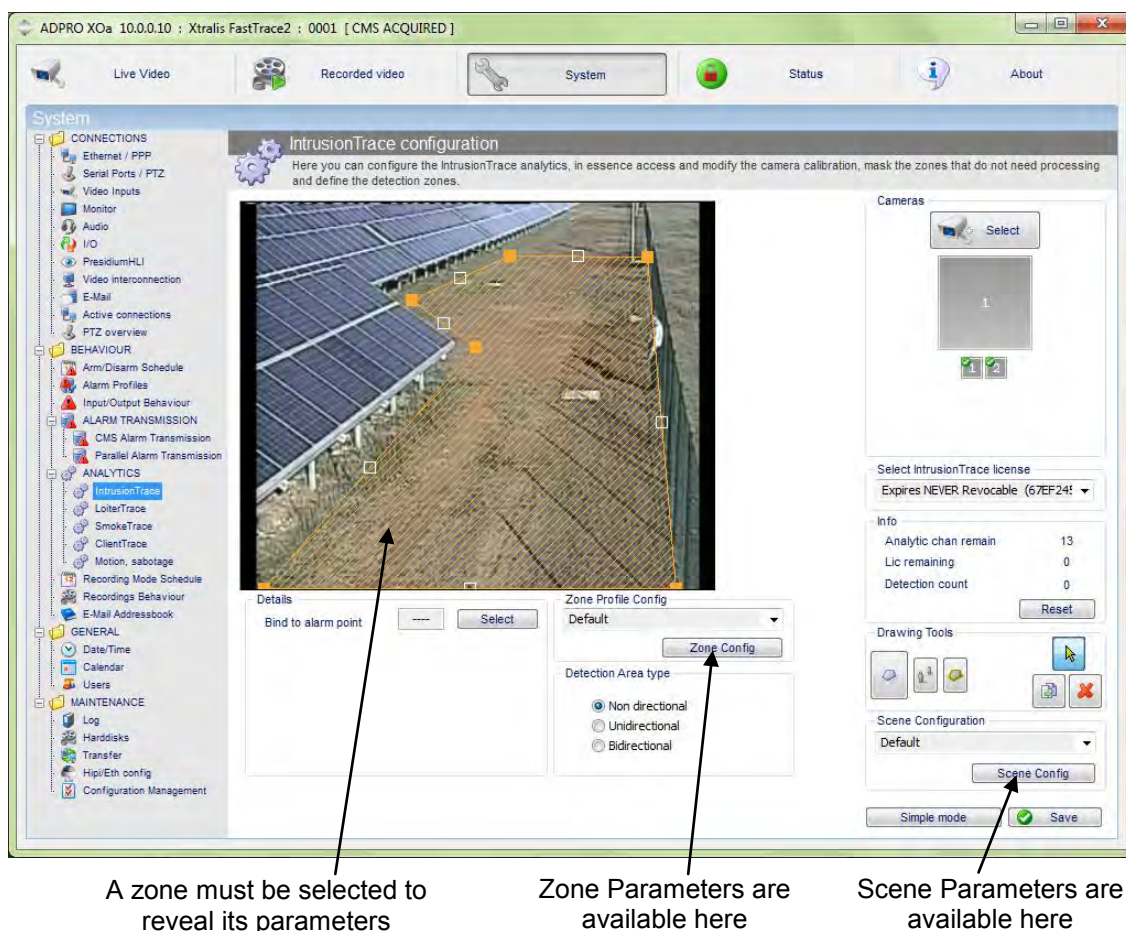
ADPRO XOa 10.0.0.10 : Xtralis FastTrace2 : 0001 [ CMS ACQUIRED ]

Live Video
Recorded video
System
Status
About

System

CONNECTIONS
Ethernet / PPP
Serial Ports / PTZ
Video Inputs
Monitor
Audio
I/O
PresidiumHLI
Video interconnection
E-Mail
Active connections
PTZ overview
BEHAVIOUR
Arm/Disarm Schedule
Alarm Profiles
Input/Output Behaviour
ALARM TRANSMISSION
CMS Alarm Transmission
Parallel Alarm Transmission
ANALYTICS
IntrusionTrace
LoiterTrace
SmokeTrace
ClientTrace
Motion, sabotage
Recording Mode Schedule
Recordings Behaviour
E-Mail Addressbook
GENERAL
Date/Time
Calendar
Users
MAINTENANCE
Log
Harddisks
Transfer
Hipl/Eth config
Configuration Management

IntrusionTrace configuration
Here you can configure the IntrusionTrace analytics, in essence access and modify the camera calibration, mask the zones that do not need processing and define the detection zones.

Cameras
Select
1
1 2

Select IntrusionTrace license
Expires NEVER Revocable (67EF24

Info
Analytic chan remain 13
Lic remaining 0
Detection count 0
Reset

Drawing Tools

Scene Configuration
Default
Scene Config

Simple mode
Save

Details
Bind to alarm point
----
Select

Zone Profile Config
Default
Zone Config

Detection Area type
Non directional
Unidirectional
Bidirectional

A zone must be selected to reveal its parameters

Zone Parameters are available here

Scene Parameters are available here